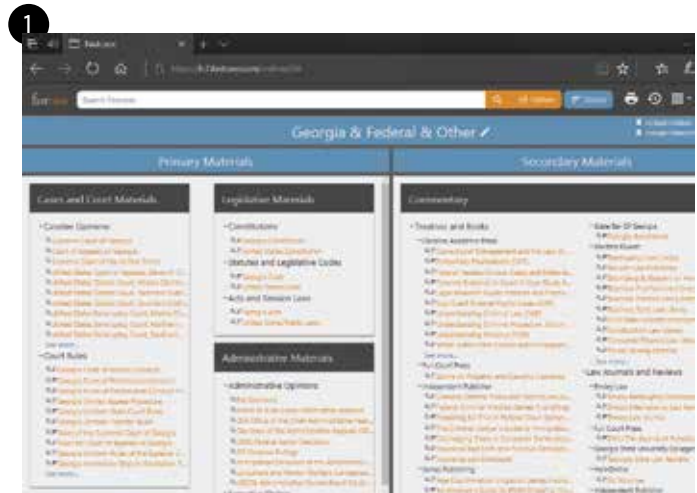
1

Fastcase

Georgia & Federal & Other

Primary Materials

Secondary Materials

Cases and Court Materials

Court Opinions

See more...

Court Rules

See more...

Legislative Materials

Constitutions

Statutes and Legislative Codes

Acts and Session Laws

Administrative Materials

Administrative Opinions

Commentary

Treatises and Books

See more...

Law Journals and Reviews

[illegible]